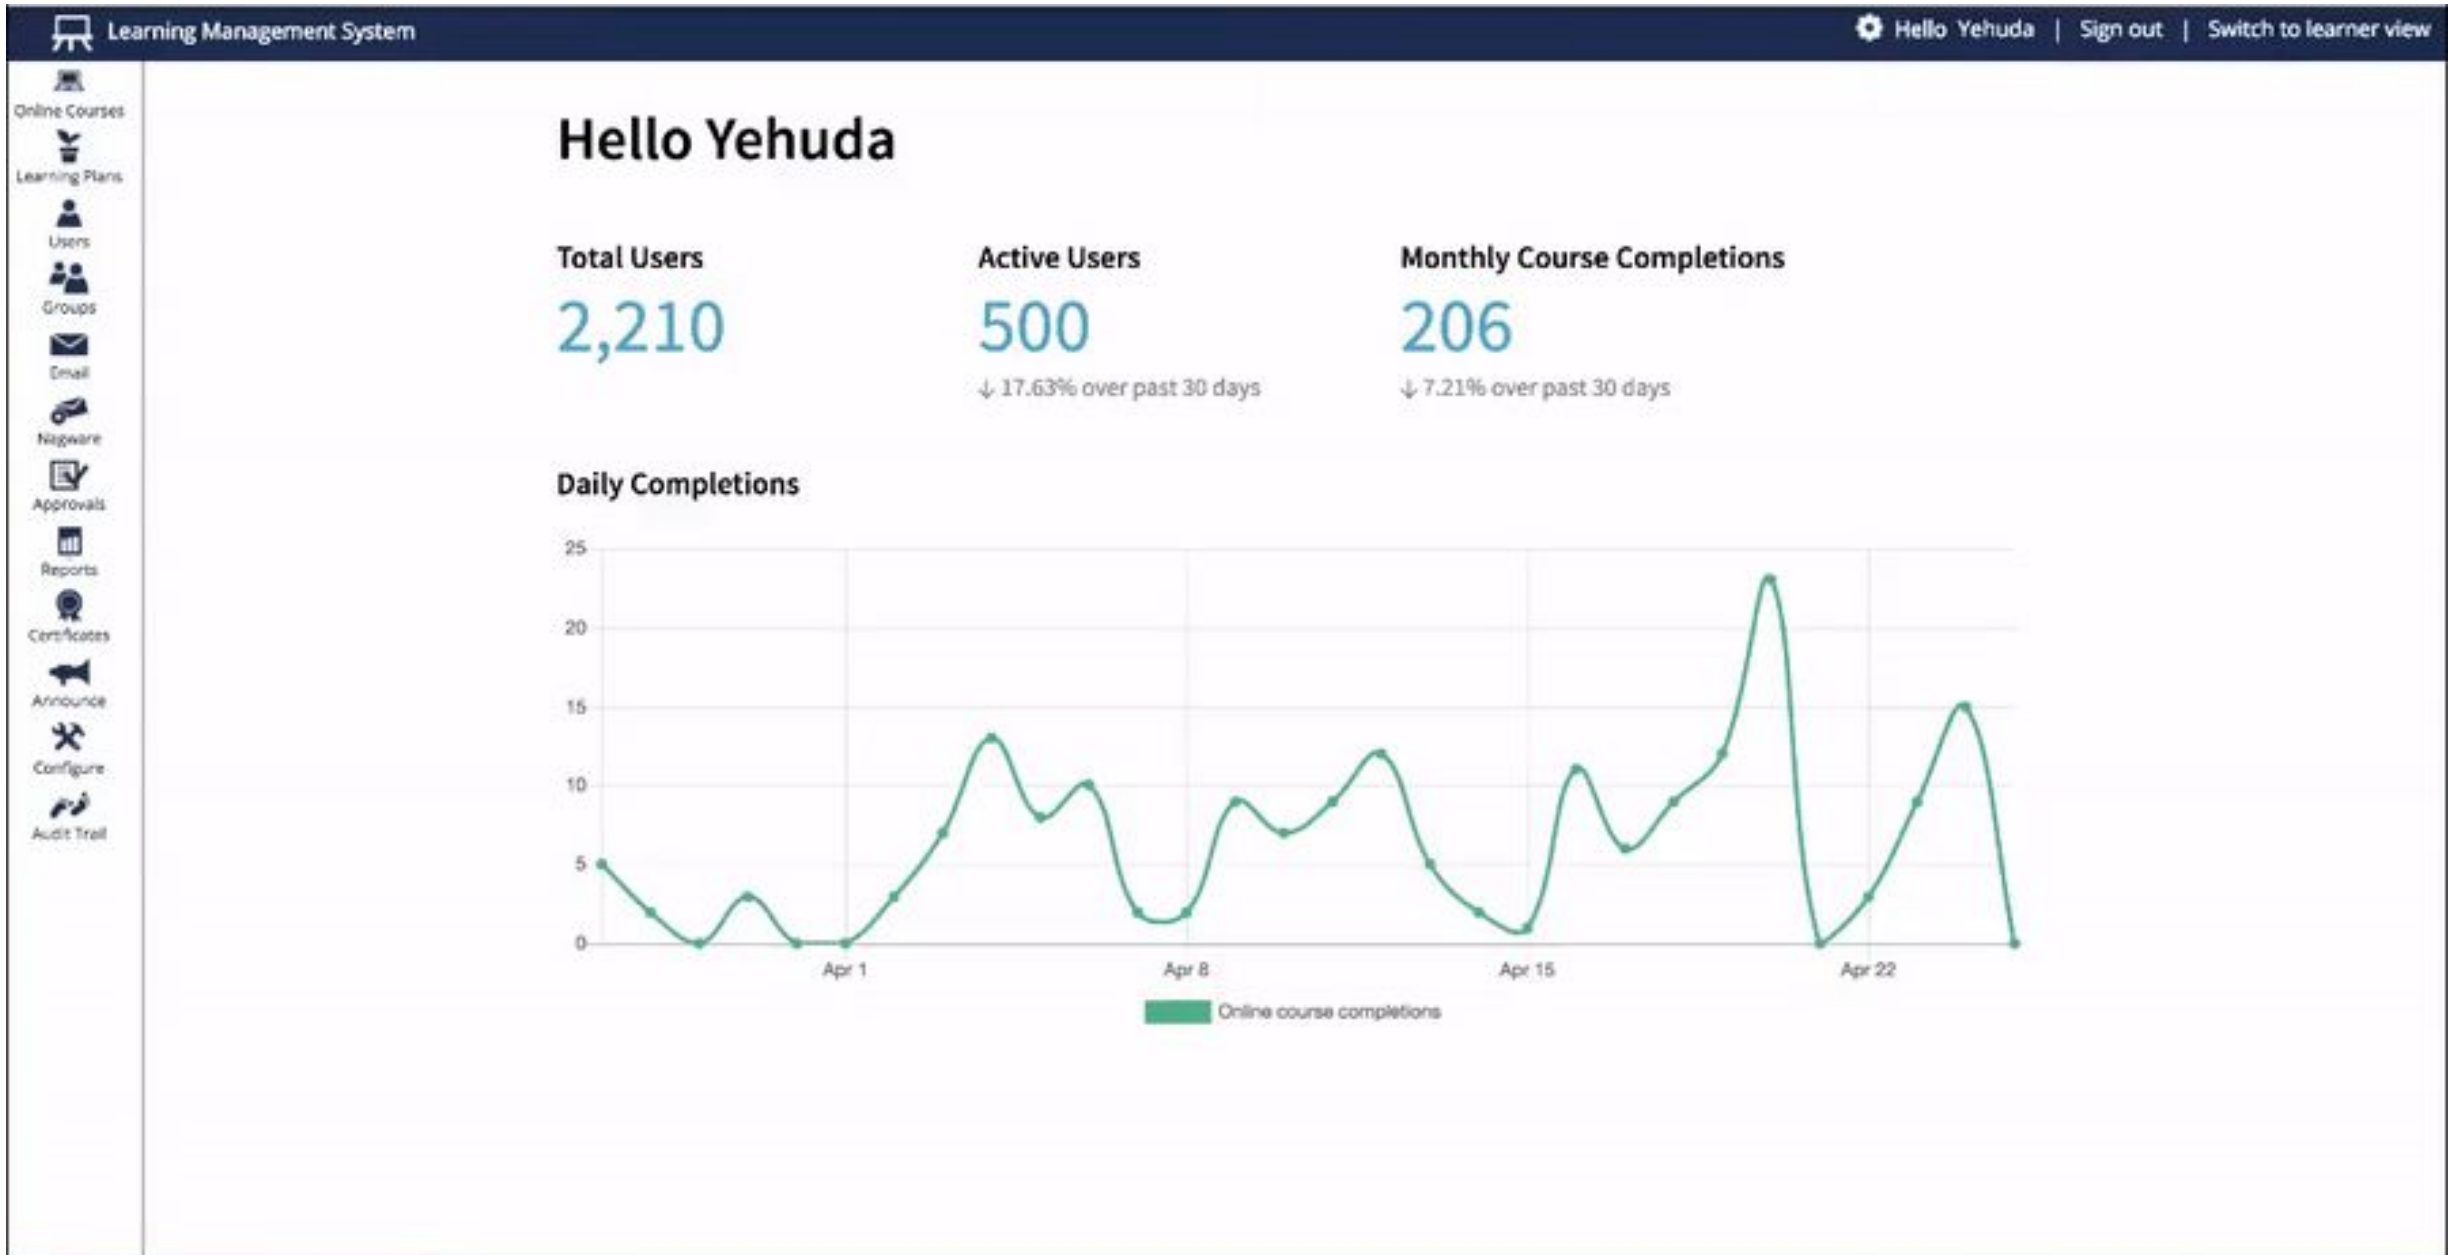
Learning Management System

Hello Yehuda | Sign out | Switch to learner view

Online Courses
Learning Plans
Users
Groups
Email
Nagware
Approvals
Reports
Certificates
Announce
Configure
Audit Trail

Hello Yehuda

Total Users
2,210

Active Users
500
↓ 17.63% over past 30 days

Monthly Course Completions
206
↓ 7.21% over past 30 days

Daily Completions

25
20
15
10
5
0

Apr 1
Apr 8
Apr 15
Apr 22

Online course completions